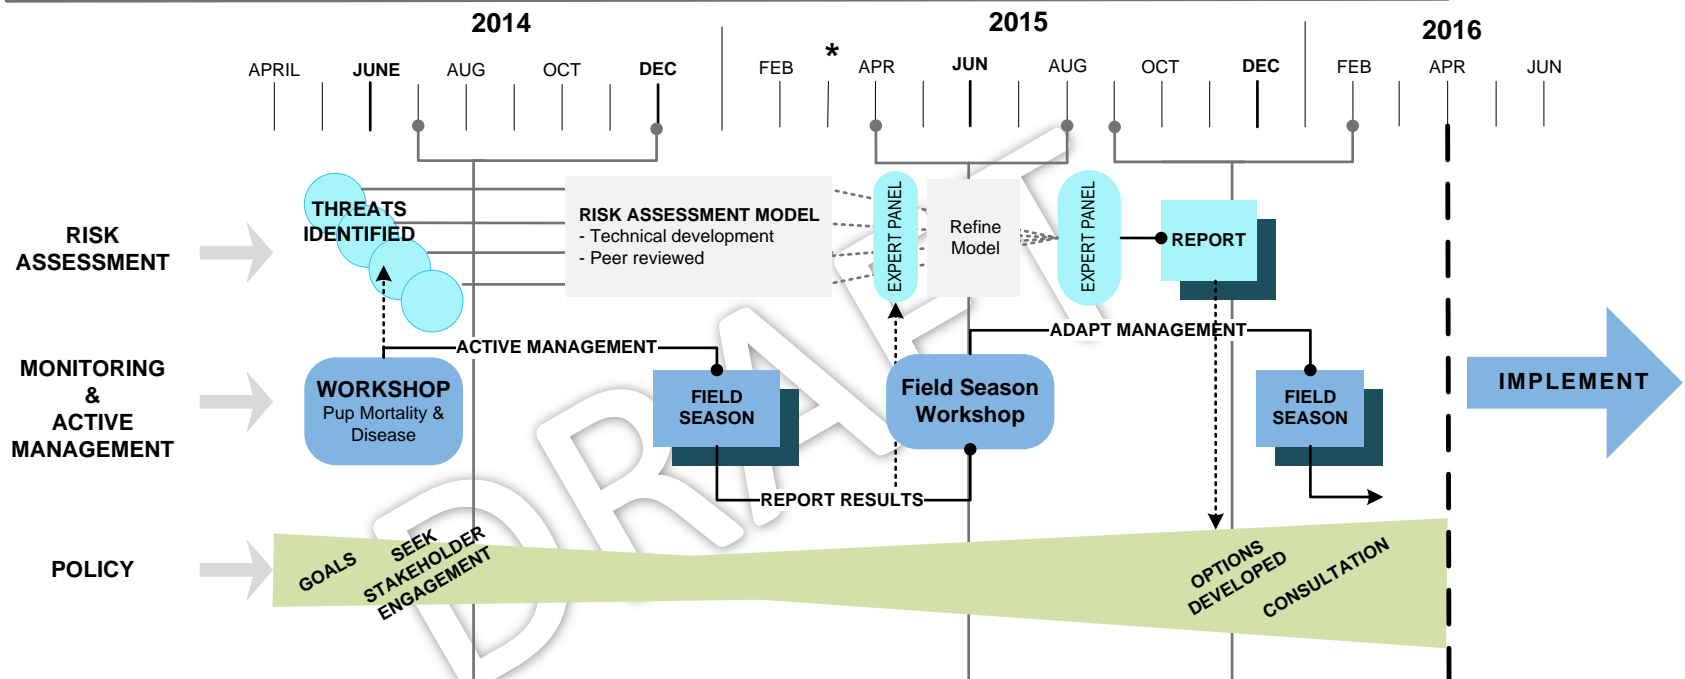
2014

2015

2016

APRIL JUNE AUG OCT DEC FEB * APR JUN AUG OCT DEC FEB APR JUN

RISK ASSESSMENT

THREATS IDENTIFIED

RISK ASSESSMENT MODEL
- Technical development
- Peer reviewed

EXPERT PANEL

Refine Model

EXPERT PANEL

REPORT

MONITORING & ACTIVE MANAGEMENT

ACTIVE MANAGEMENT

ADAPT MANAGEMENT

WORKSHOP
Pup Mortality & Disease

FIELD SEASON

Field Season Workshop

FIELD SEASON

IMPLEMENT

REPORT RESULTS

POLICY

GOALS

SEEK STAKEHOLDER ENGAGEMENT

OPTIONS DEVELOPED

CONSULTATION

DRAFT